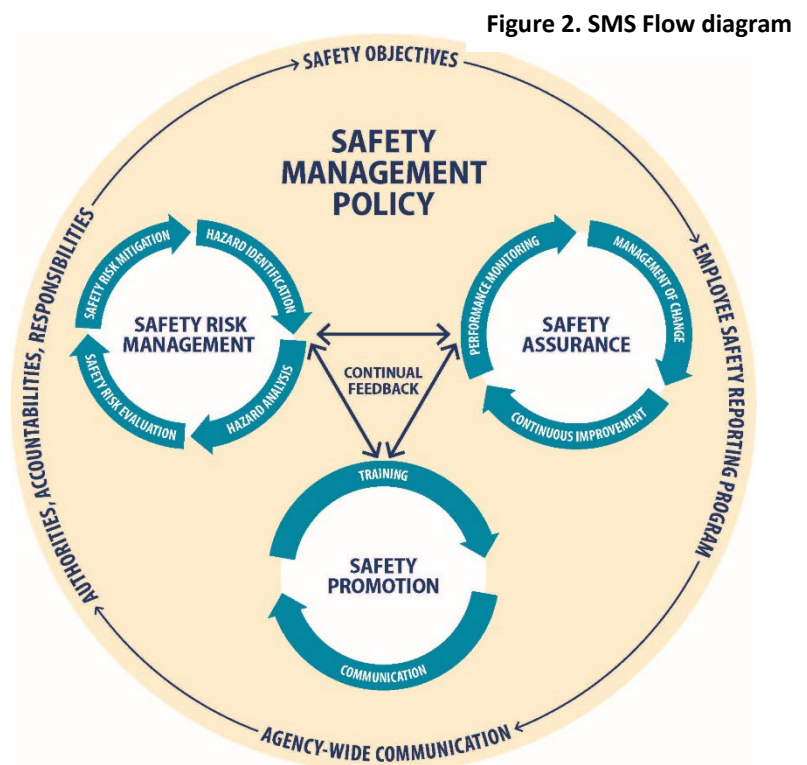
Figure 2. SMS Flow diagram

SAFETY OBJECTIVES

EMPLOYEE SAFETY REPORTING PROGRAM

AGENCY-WIDE COMMUNICATION

AUTHORITIES, ACCOUNTABILITIES, RESPONSIBILITIES

SAFETY MANAGEMENT POLICY

SAFETY RISK MITIGATION

HAZARD IDENTIFICATION

SAFETY RISK MANAGEMENT

HAZARD ANALYSIS

SAFETY RISK EVALUATION

CONTINUAL FEEDBACK

PERFORMANCE MONITORING

MANAGEMENT OF CHANGE

SAFETY ASSURANCE

CONTINUOUS IMPROVEMENT

TRAINING

SAFETY PROMOTION

COMMUNICATION